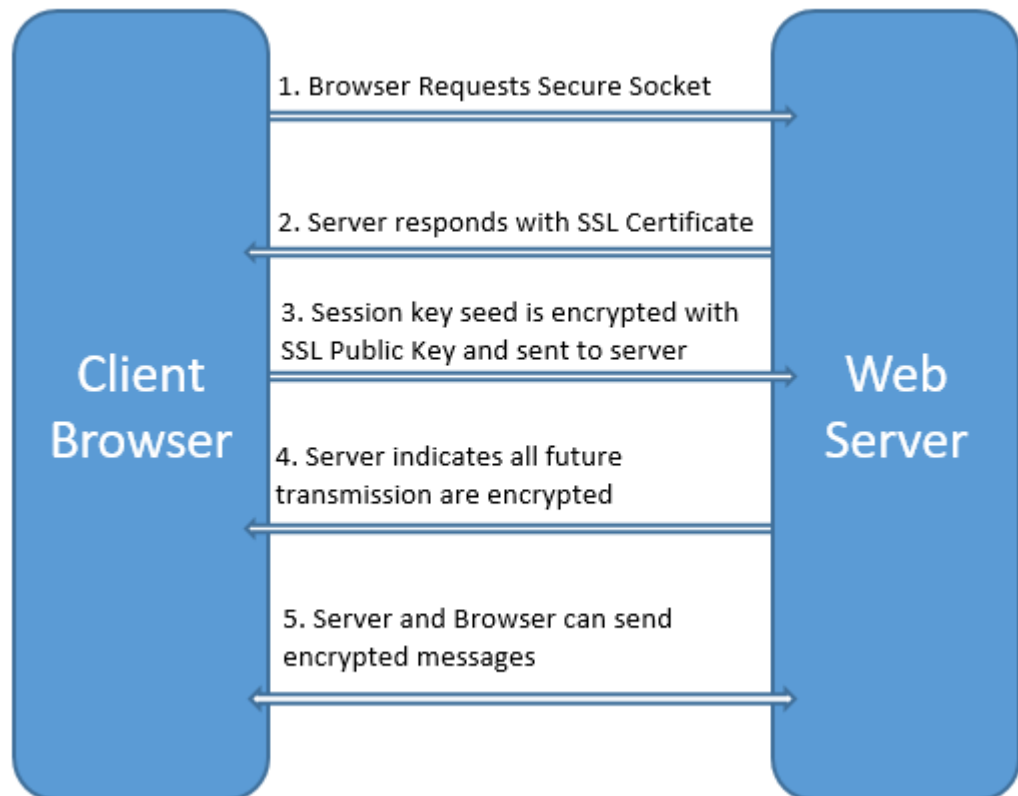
Client Browser

1. Browser Requests Secure Socket

2. Server responds with SSL Certificate

3. Session key seed is encrypted with SSL Public Key and sent to server

4. Server indicates all future transmission are encrypted

5. Server and Browser can send encrypted messages

Web Server